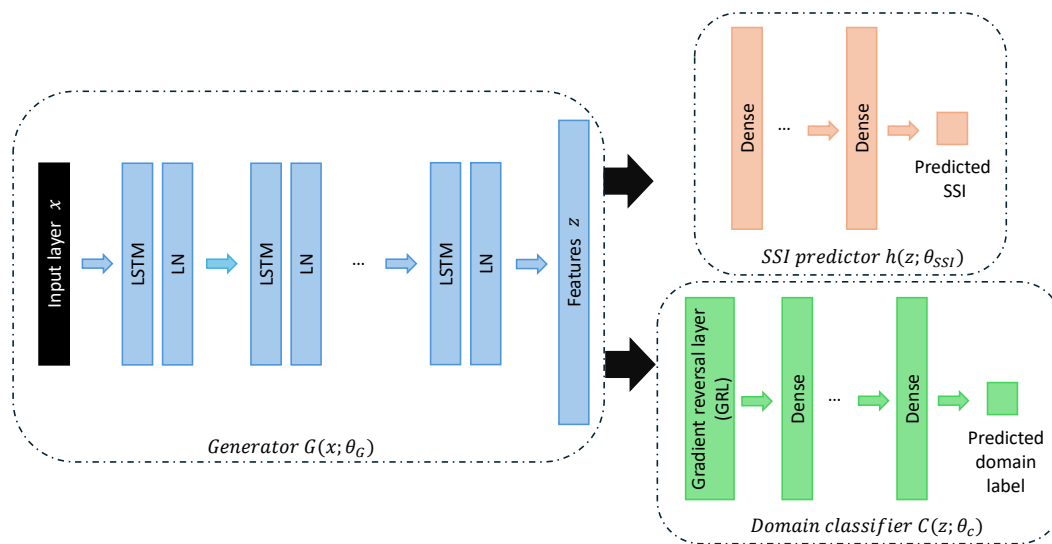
Input layer $x$

LSTM

LN

LSTM

LN

...

LSTM

LN

Features $z$

Generator $G(x; \theta_G)$

Dense

...

Dense

Predicted SSI

SSI predictor $h(z; \theta_{SSI})$

Gradient reversal layer (GRL)

Dense

...

Dense

Predicted domain label

Domain classifier $C(z; \theta_c)$